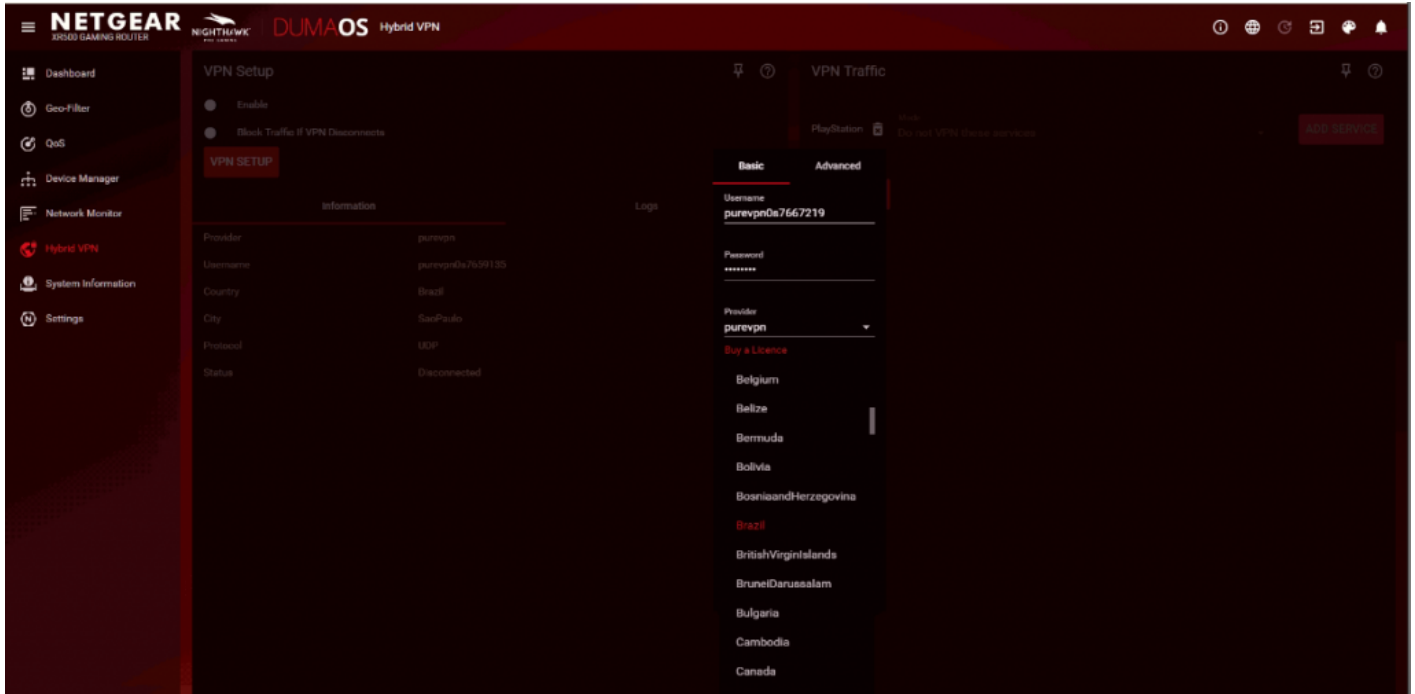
NETGEAR XR500 GAMING ROUTER NIGHTHAWK DUMAOS Hybrid VPN

Dashboard
Geo-Filter
QoS
Device Manager
Network Monitor
Hybrid VPN
System Information
Settings

VPN Setup
Enable
Block Traffic If VPN Disconnects
VPN SETUP

Information
Logs

| | |
|---|---|
| Provider | purevpn |
| Username | purevpn0s7659135 |
| Country | Brazil |
| City | SaoPaulo |
| Protocol | UDP |
| Status | Disconnected |

VPN Traffic
PlayStation
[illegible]
Do not VPN these services
ADD SERVICE

Basic
Advanced
Username
purevpn0s7667219
Password
••••••••
Provider
purevpn
Buy a Licence
Belgium
Belize
Bermuda
Bolivia
BosniaandHerzegovina
Brazil
BritishVirginIslands
BruneiDarussalam
Bulgaria
Cambodia
Canada